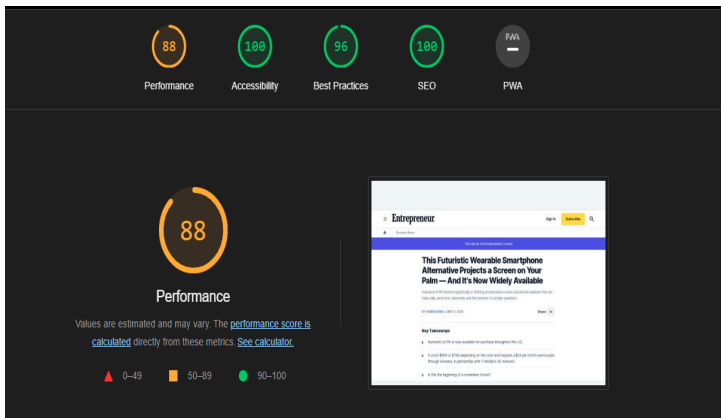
88
Performance

100
Accessibility

96
Best Practices

100
SEO

PWA
–
PWA

88

Performance

Values are estimated and may vary. The performance score is calculated directly from these metrics. See calculator.

0–49 50–89 90–100

Entrepreneur
Sign In Subscribe

This Futuristic Wearable Smartphone Alternative Projects a Screen on Your Palm — And It's Now Widely Available

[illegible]

Key Takeaways

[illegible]
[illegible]
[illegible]